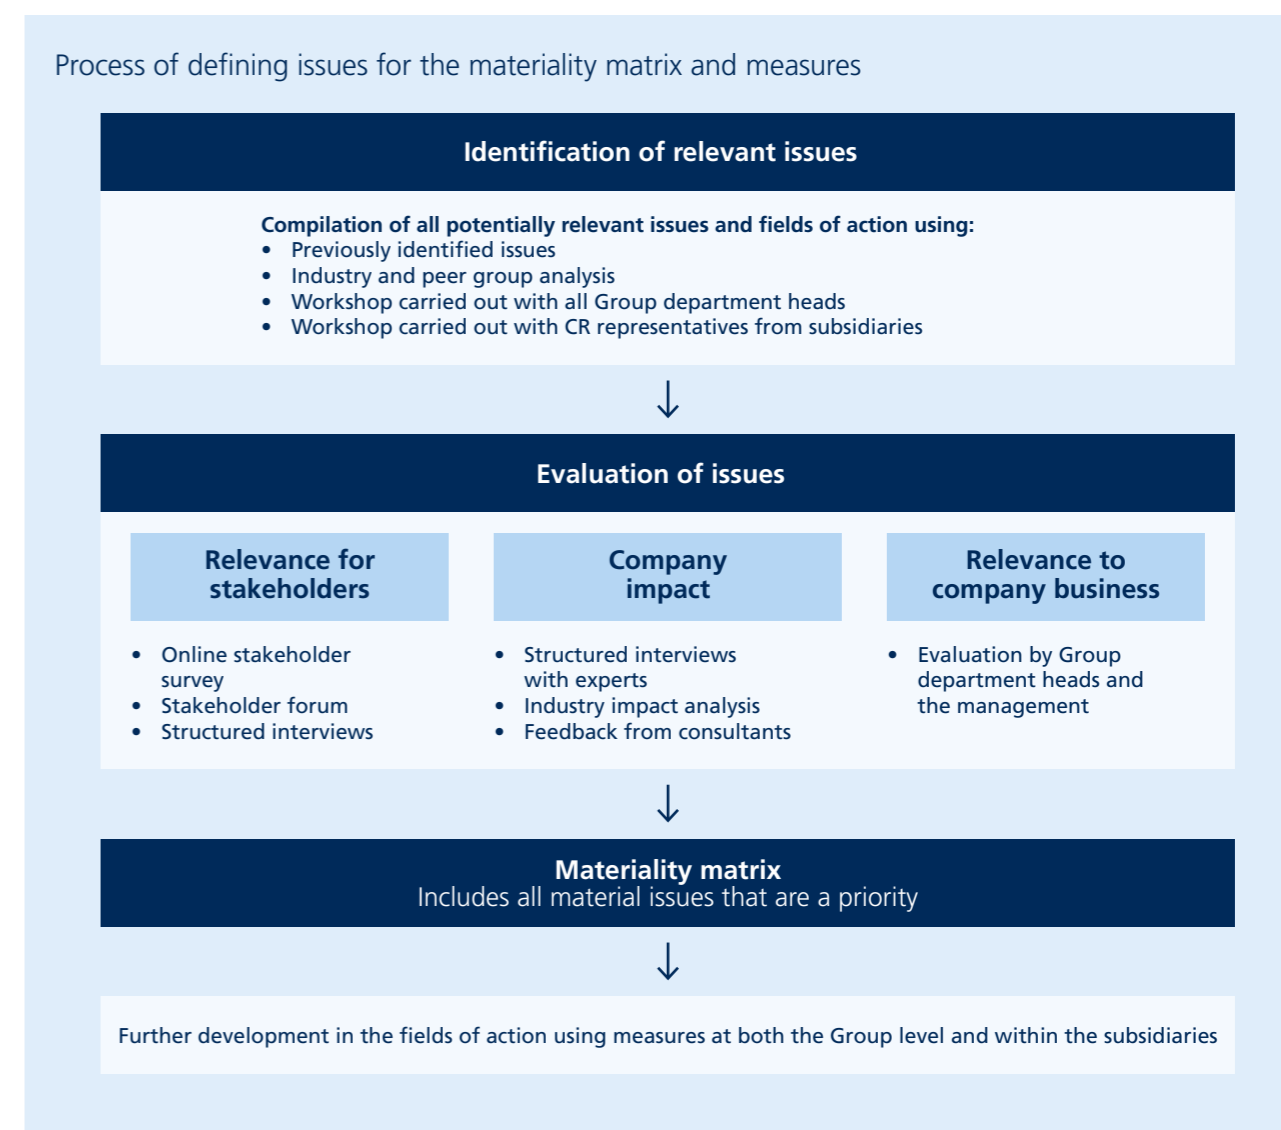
Process of defining issues for the materiality matrix and measures

Identification of relevant issues

Compilation of all potentially relevant issues and fields of action using:
- Previously identified issues
- Industry and peer group analysis
- Workshop carried out with all Group department heads
- Workshop carried out with CR representatives from subsidiaries

↓

Evaluation of issues

Relevance for stakeholders
- Online stakeholder survey
- Stakeholder forum
- Structured interviews

Company impact
- Structured interviews with experts
- Industry impact analysis
- Feedback from consultants

Relevance to company business
- Evaluation by Group department heads and the management

↓

Materiality matrix
Includes all material issues that are a priority

↓

Further development in the fields of action using measures at both the Group level and within the subsidiaries